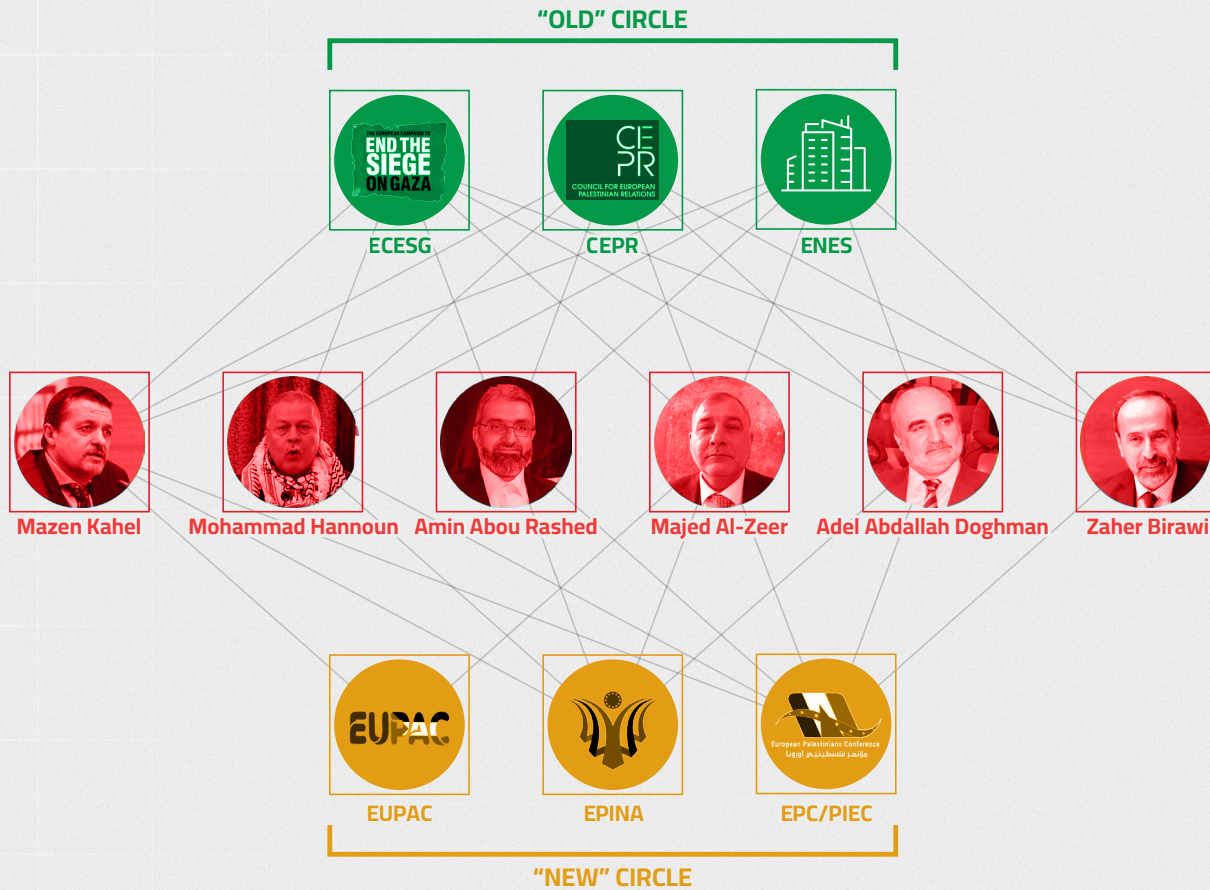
"OLD" CIRCLE

THE EUROPEAN CAMPAIGN TO END THE SIEGE ON GAZA

ECESG

CE PR COUNCIL FOR EUROPEAN PALESTINIAN RELATIONS

CEPR

ENES

Mazen Kahel

Mohammad Hannoun

Amin Abou Rashed

Majed Al-Zeer

Adel Abdallah Doghman

Zaher Birawi

EUPAC

EUPAC

EPINA

European Palestinians Conference
مؤتمر فلسطينيي أوروبا

EPC/PIEC

"NEW" CIRCLE